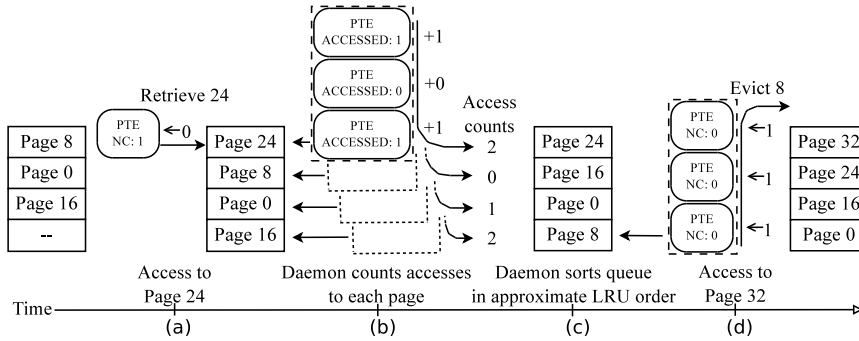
Page 8
Page 0
Page 16
--

PTE
NC: 1

←0

Retrieve 24

Page 24
Page 8
Page 0
Page 16

PTE
ACCESSED: 1
+1

PTE
ACCESSED: 0
+0

PTE
ACCESSED: 1
+1

Access counts
2
0
1
2

Page 24
Page 16
Page 0
Page 8

PTE
NC: 0
←1

PTE
NC: 0
←1

PTE
NC: 0
←1

Evict 8

Page 32
Page 24
Page 16
Page 0

Access to Page 24

Daemon counts accesses to each page

Daemon sorts queue in approximate LRU order

Access to Page 32

Time

(a)

(b)

(c)

(d)